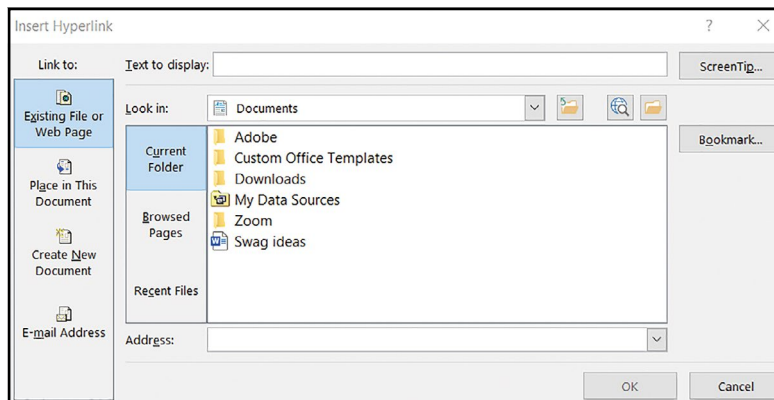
Insert Hyperlink

?

X

Link to:

Existing File or Web Page

Place in This Document

Create New Document

E-mail Address

Text to display:

ScreenTip...

Look in:

Documents

Current Folder

Browsed Pages

Recent Files

Adobe

Custom Office Templates

Downloads

My Data Sources

Zoom

Swag ideas

Bookmark...

Address:

OK

Cancel